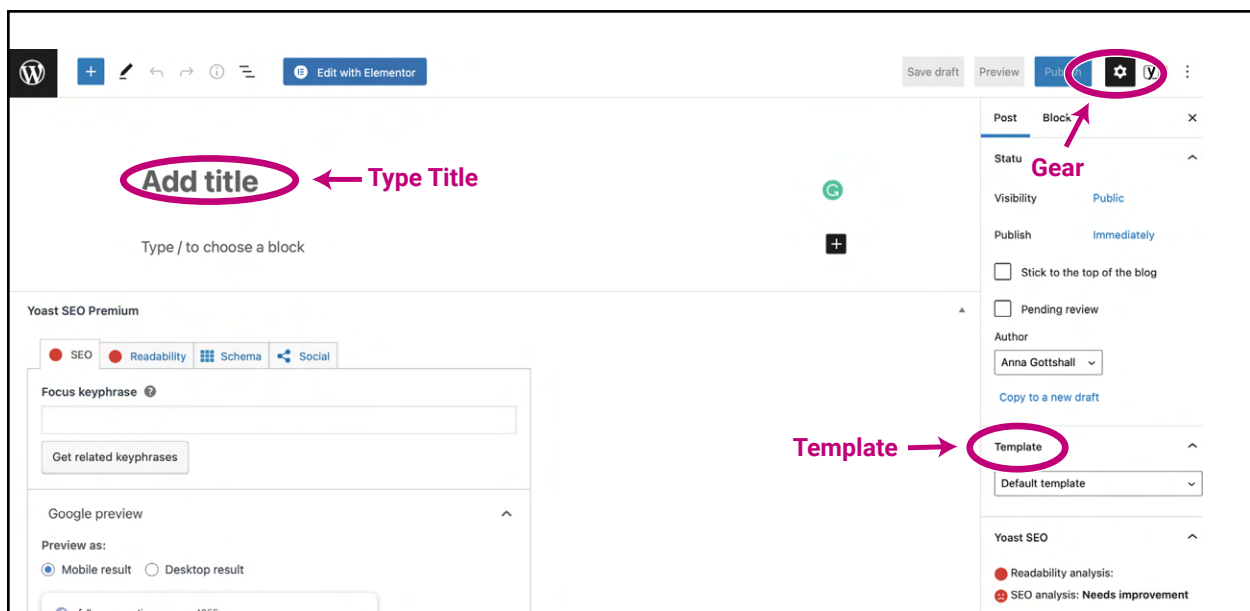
Edit with Elementor

Save draft Preview Publ

Post Block

Gear

Add title Type Title

Statu

Visibility Public

Publish Immediately

Type / to choose a block

Stick to the top of the blog

Yoast SEO Premium

Pending review

SEO Readability Schema Social

Author

Anna Gottshall

Focus keyphrase

Copy to a new draft

Get related keyphrases

Template Template

Default template

Google preview

Preview as:

Mobile result Desktop result

Yoast SEO

Readability analysis:

SEO analysis: Needs improvement